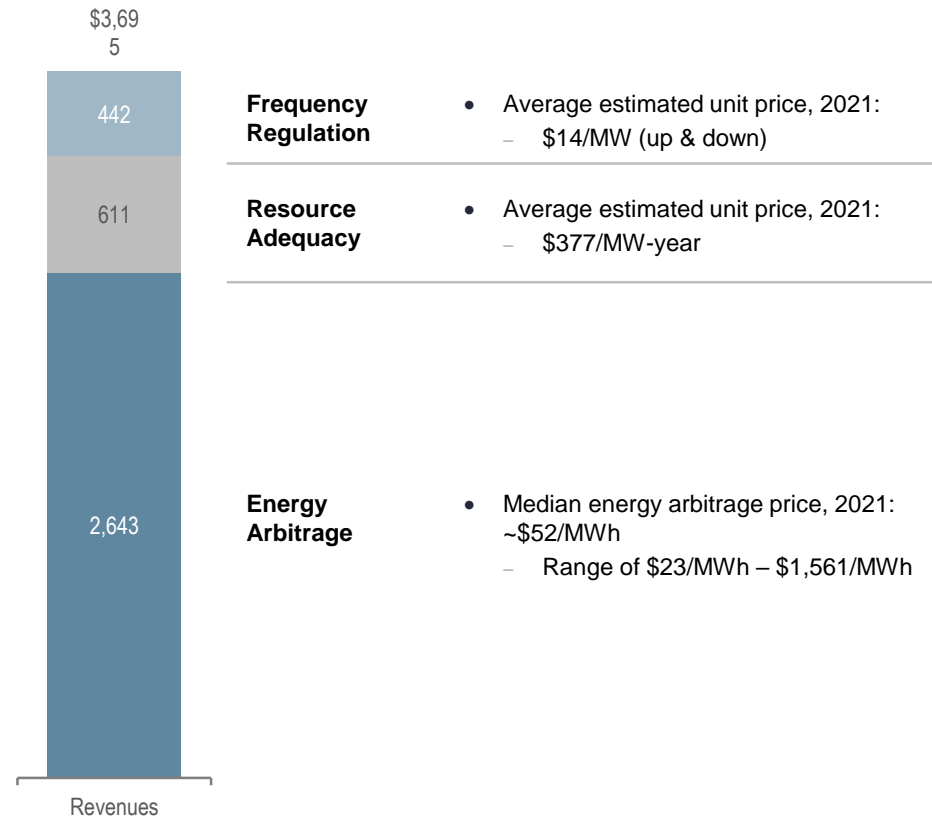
$3,69
5

442

611

2,643

Revenues

Frequency Regulation

- Average estimated unit price, 2021:
  - $14/MW (up & down)

Resource Adequacy

- Average estimated unit price, 2021:
  - $377/MW-year

Energy Arbitrage

- Median energy arbitrage price, 2021: ~$52/MWh
  - Range of $23/MWh – $1,561/MWh